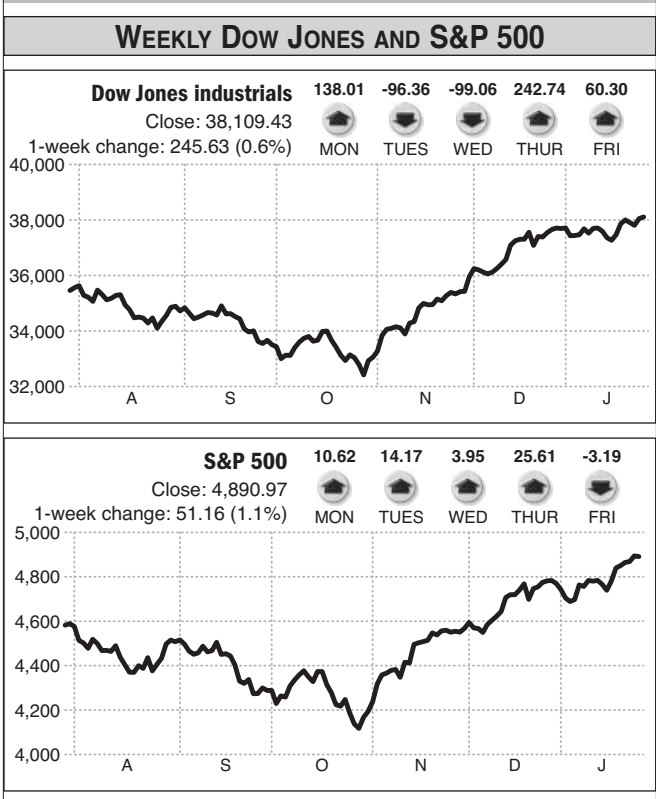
WEEKLY DOW JONES AND S&P 500

Dow Jones industrials
Close: 38,109.43
1-week change: 245.63 (0.6%)

| 138.01 | -96.36 | -99.06 | 242.74 | 60.30 |
|---|---|---|---|---|
| MON | TUES | WED | THUR | FRI |

40,000
38,000
36,000
34,000
32,000

A S O N D J

S&P 500
Close: 4,890.97
1-week change: 51.16 (1.1%)

| 10.62 | 14.17 | 3.95 | 25.61 | -3.19 |
|---|---|---|---|---|
| MON | TUES | WED | THUR | FRI |

5,000
4,800
4,600
4,400
4,200
4,000

A S O N D J